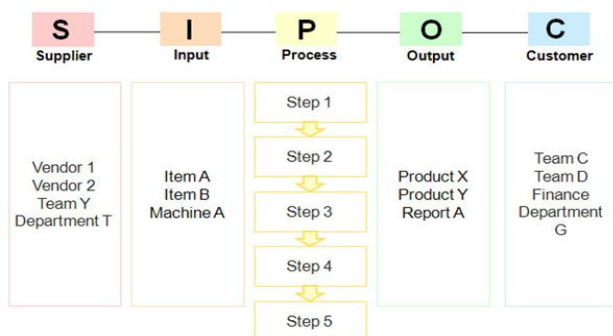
S
Supplier

I
Input

P
Process

O
Output

C
Customer

Vendor 1
Vendor 2
Team Y
Department T

Item A
Item B
Machine A

Step 1
Step 2
Step 3
Step 4
Step 5

Product X
Product Y
Report A

Team C
Team D
Finance
Department
G